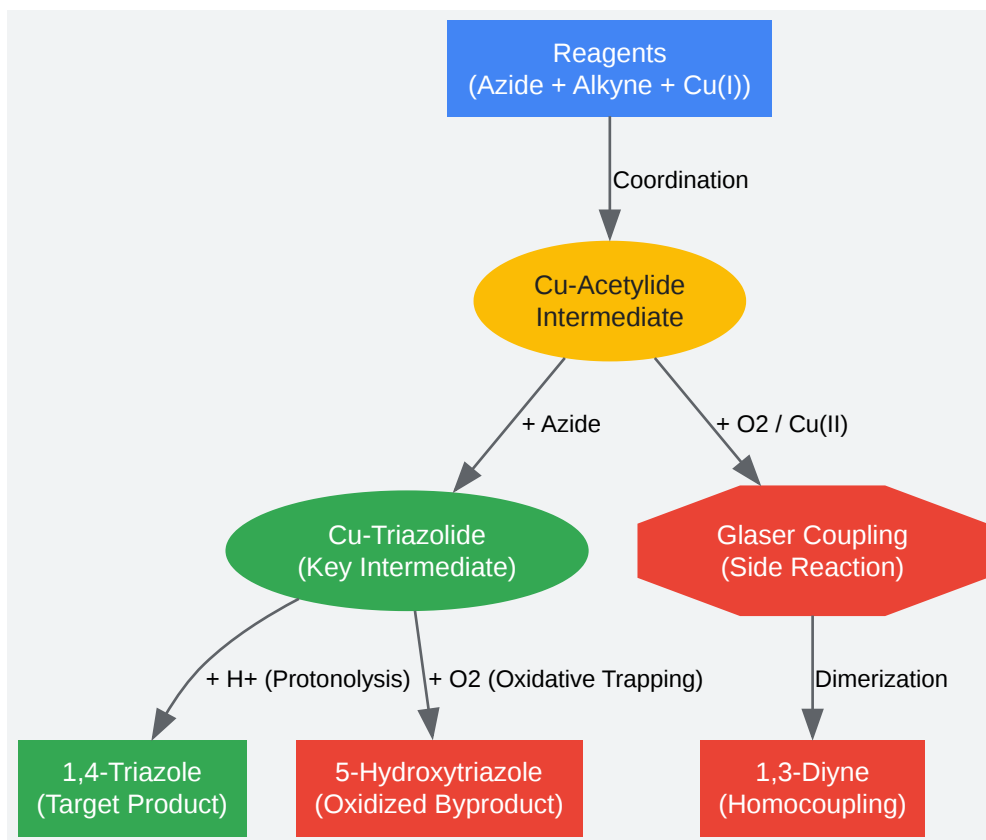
Reagents
(Azide + Alkyne + Cu(I))

Coordination

Cu-Acetylide
Intermediate

+ Azide

+ O2 / Cu(II)

Cu-Triazolide
(Key Intermediate)

Glaser Coupling
(Side Reaction)

+ H+ (Protonolysis)

+ O2 (Oxidative Trapping)

Dimerization

1,4-Triazole
(Target Product)

5-Hydroxytriazole
(Oxidized Byproduct)

1,3-Diyne
(Homocoupling)